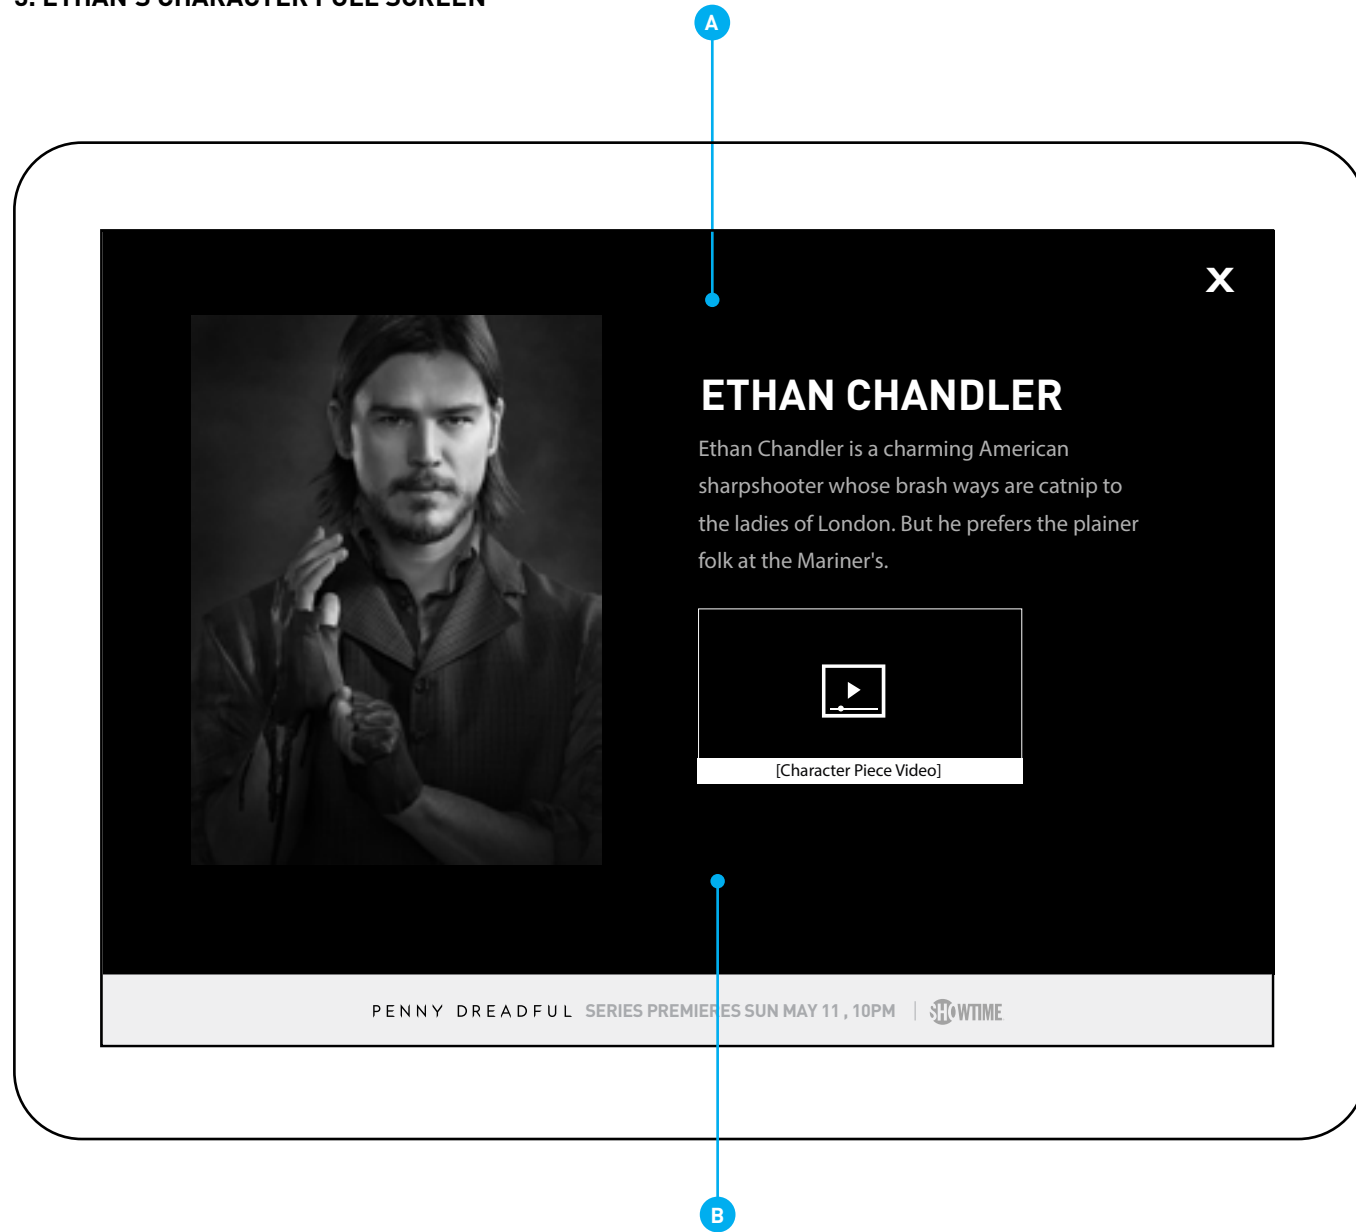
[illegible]

A

X

ETHAN CHANDLER

Ethan Chandler is a charming American sharpshooter whose brash ways are catnip to the ladies of London. But he prefers the plainer folk at the Mariner's.

[Character Piece Video]

PENNY DREADFUL SERIES PREMIERES SUN MAY 11 , 10PM | SHOWTIME

B